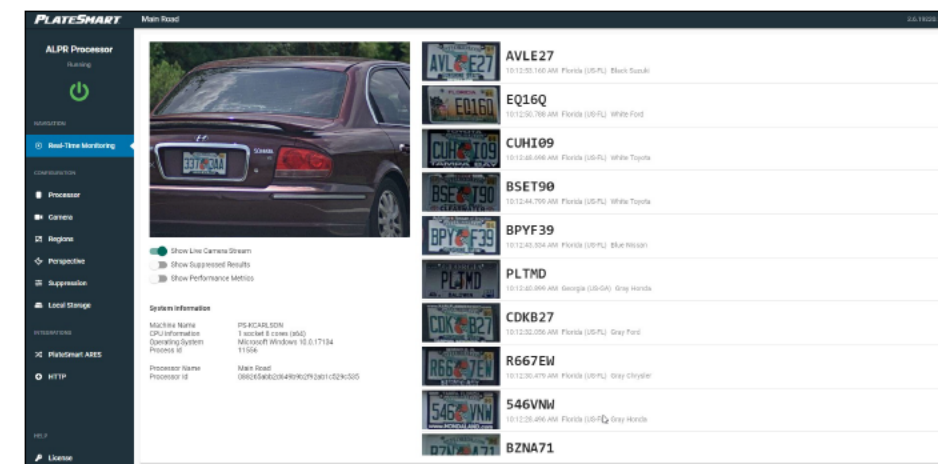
PLATESMART Main Road 2.6.19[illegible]

ALPR Processor
Running

NAVIGATION

Real-Time Monitoring

CONFIGURATION

Processor

Camera

Regions

Perspective

Suppression

Local Storage

INTEGRATIONS

PlateSmart ARES

HTTP

HELP

License

Show Live Camera Stream
Show Suppressed Results
Show Performance Metrics

System Information

| | |
|---|---|
| Machine Name | PS-KCARLSON |
| CPU Information | 1 socket 8 cores (x64) |
| Operating System | Microsoft Windows 10.0.17134 |
| Process Id | 11556 |
| Processor Name | Main Road |
| Processor Id | 086265a0b2d649b9cf92a01c529c505 |

AVLE27
10:12:55.160 AM Florida (US-FL) Black Suzuki

EQ16Q
10:12:50.788 AM Florida (US-FL) White Ford

CUHI09
10:12:48.098 AM Florida (US-FL) White Toyota

BSET90
10:12:44.799 AM Florida (US-FL) White Toyota

BPYF39
10:12:43.504 AM Florida (US-FL) Blue Nissan

PLTMD
10:12:40.899 AM Georgia (US-GA) Gray Honda

CDKB27
10:12:32.056 AM Florida (US-FL) Gray Ford

R667EW
10:12:30.479 AM Florida (US-FL) Gray Chrysler

546VNW
10:12:28.496 AM Florida (US-FL) Gray Honda

BZNA71